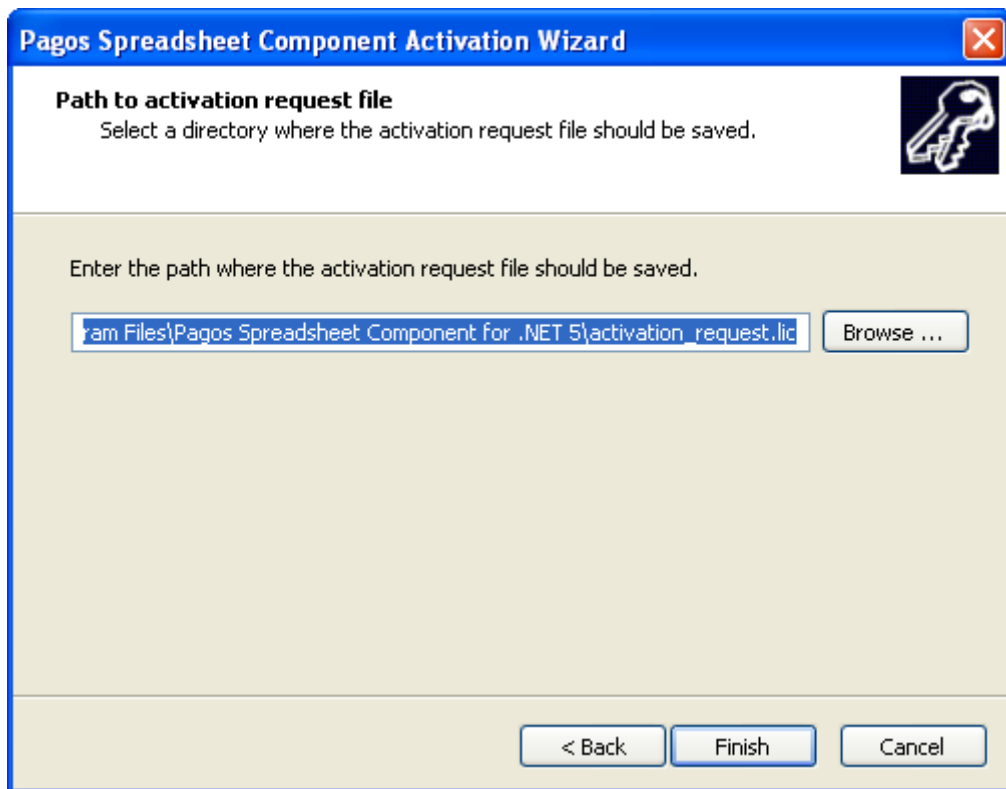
Pagos Spreadsheet Component Activation Wizard

Path to activation request file
Select a directory where the activation request file should be saved.

Enter the path where the activation request file should be saved.

ram Files\Pagos Spreadsheet Component for .NET 5\activation_request.lic

Browse ...

< Back
Finish
Cancel